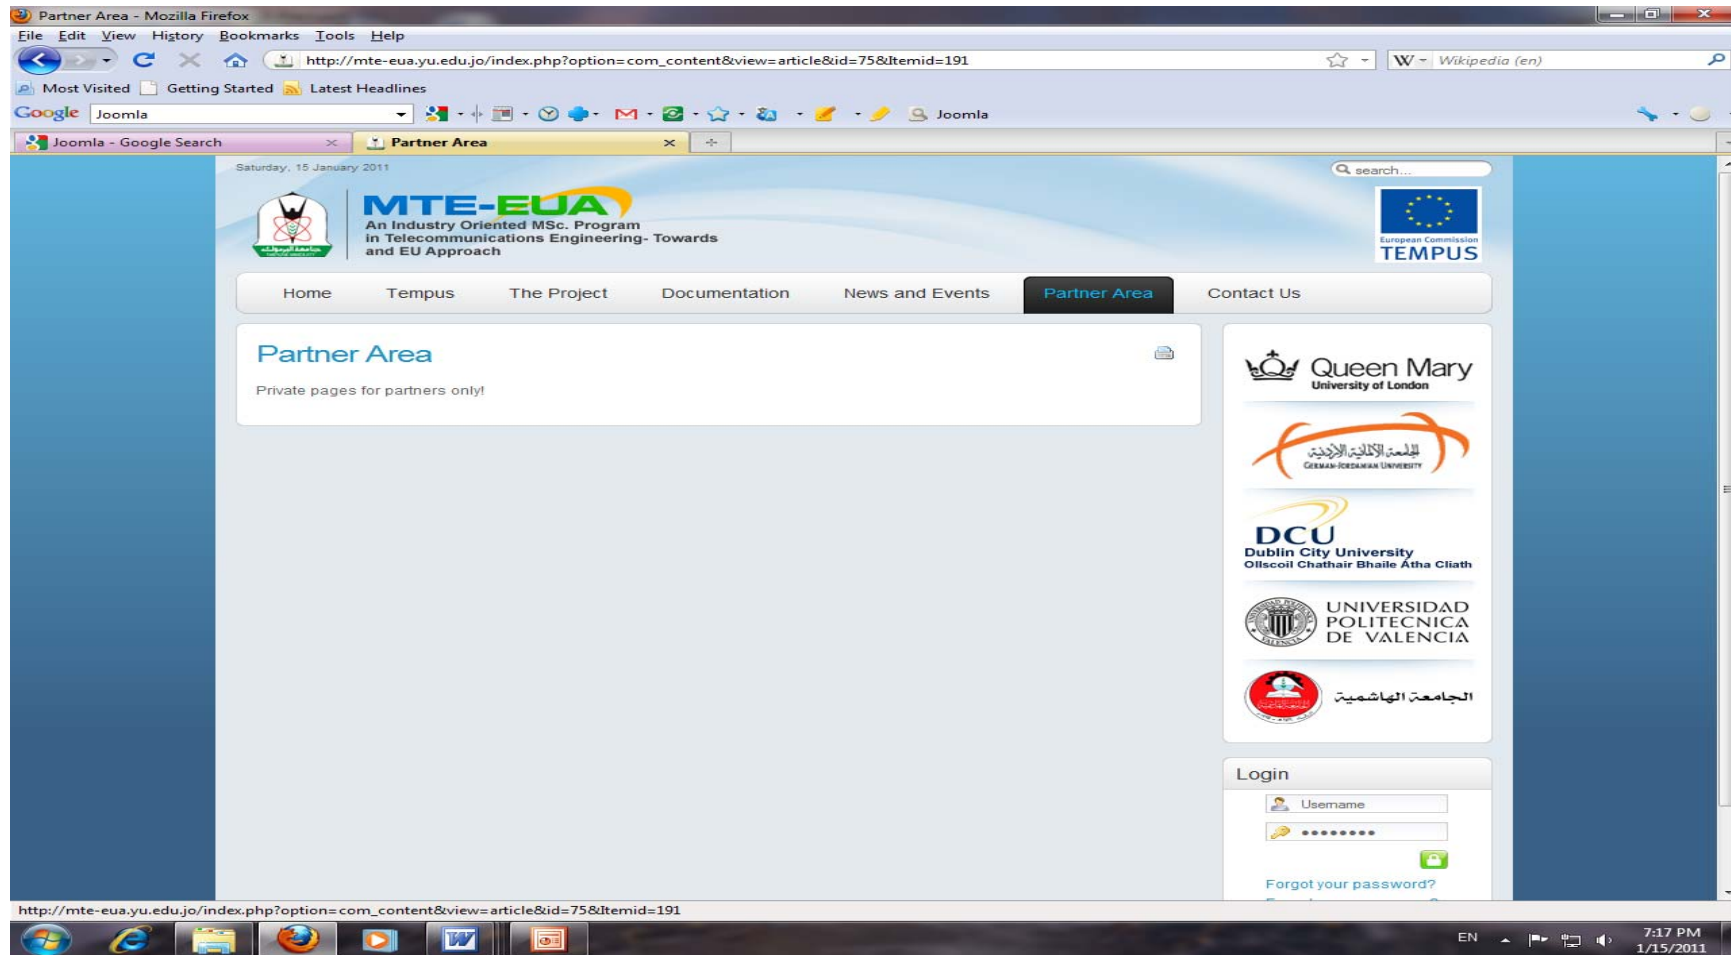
Partner Area - Mozilla Firefox

File Edit View History Bookmarks Tools Help

http://mte-eua.yu.edu.jo/index.php?option=com_content&view=article&id=75&Itemid=191

Wikipedia (en)

Most Visited Getting Started Latest Headlines

Google Joomla

Joomla

Joomla - Google Search

Partner Area

Saturday, 15 January 2011

search...

MTE-EUA

An Industry Oriented MSc. Program in Telecommunications Engineering- Towards and EU Approach

European Commission TEMPUS

Home Tempus The Project Documentation News and Events Partner Area Contact Us

Partner Area

Private pages for partners only!

Queen Mary University of London

الجامعة الألمانية الأردنية German-Jordanian University

DCU Dublin City University Ollscoil Chathair Bhaile Átha Cliath

UNIVERSIDAD POLITECNICA DE VALENCIA

الجامعة الهاشمية

Login

Username

••••••••

Forgot your password?

http://mte-eua.yu.edu.jo/index.php?option=com_content&view=article&id=75&Itemid=191

EN

7:17 PM 1/15/2011